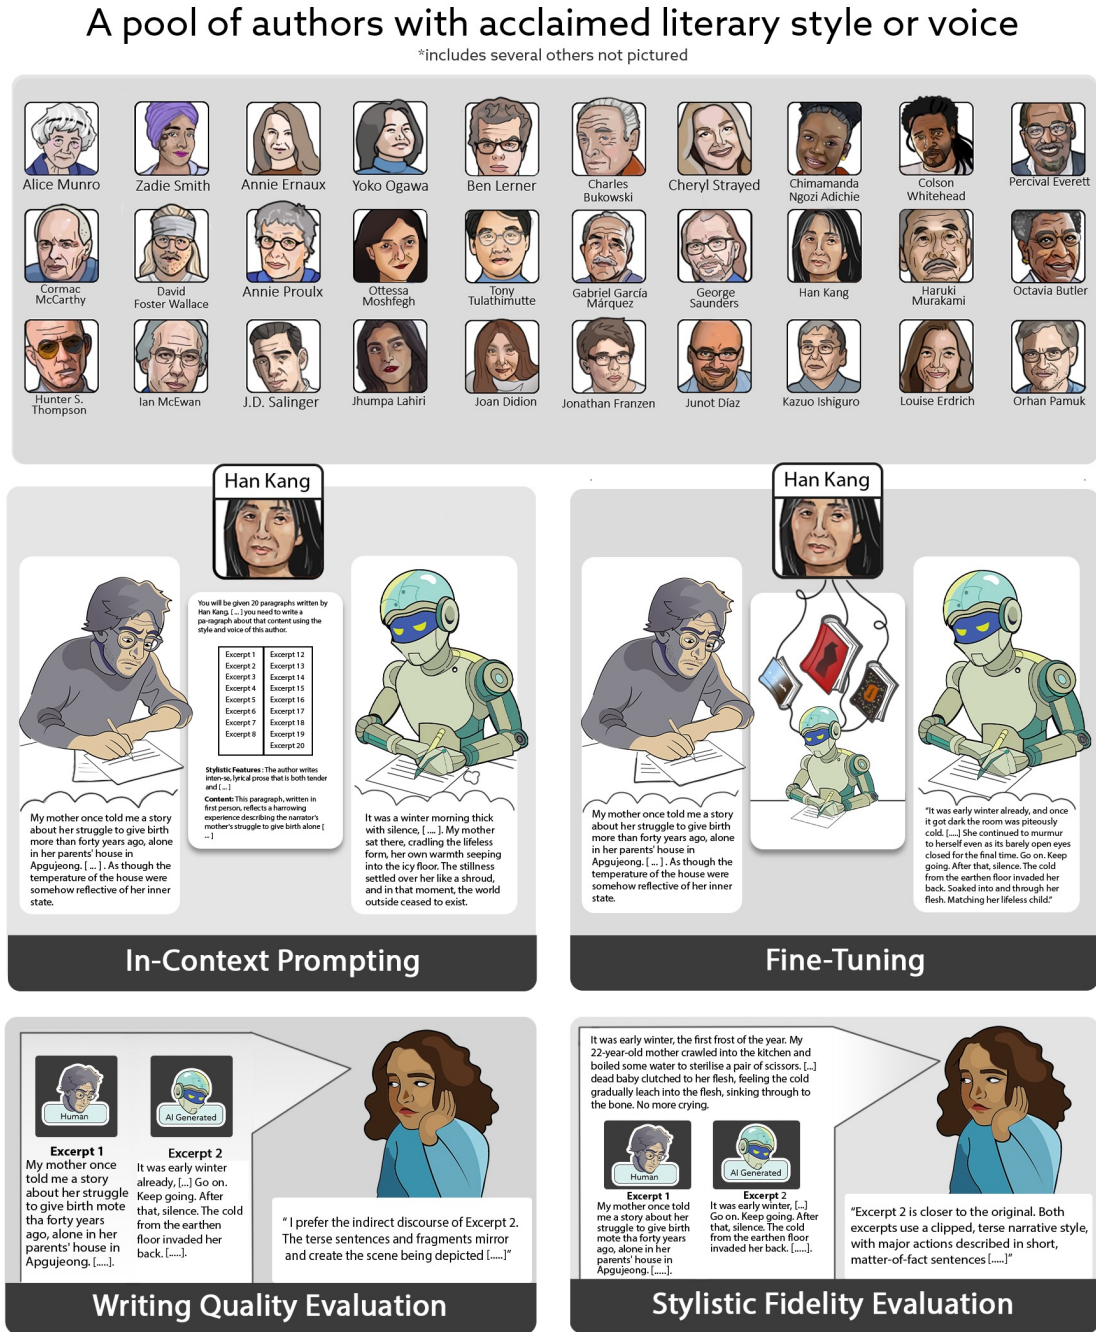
A pool of authors with acclaimed literary style or voice
*includes several others not pictured

Alice Munro
Zadie Smith
Annie Ernaux
Yoko Ogawa
Ben Lerner
Charles Bukowski
Cheryl Strayed
Chimamanda Ngozi Adichie
Colson Whitehead
Percival Everett
Cormac McCarthy
David Foster Wallace
Annie Proulx
Ottessa Moshfegh
Tony Tulathimutte
Gabriel García Márquez
George Saunders
Han Kang
Haruki Murakami
Octavia Butler
Hunter S. Thompson
Ian McEwan
J.D. Salinger
Jhumpa Lahiri
Joan Didion
Jonathan Franzen
Junot Díaz
Kazuo Ishiguro
Louise Erdrich
Orhan Pamuk

Han Kang

My mother once told me a story about her struggle to give birth more than forty years ago, alone in her parents' house in Apgujeong. [...]. As though the temperature of the house were somehow reflective of her inner state.

You will be given 20 paragraphs written by Han Kang. [...] you need to write a pa-ragraph about that content using the style and voice of this author.

| Excerpt 1 | Excerpt 12 |
|---|---|
| Excerpt 2 | Excerpt 13 |
| Excerpt 3 | Excerpt 14 |
| Excerpt 4 | Excerpt 15 |
| Excerpt 5 | Excerpt 16 |
| Excerpt 6 | Excerpt 17 |
| Excerpt 7 | Excerpt 18 |
| Excerpt 8 | Excerpt 19 |
| | Excerpt 20 |

Stylistic Features: The author writes inten-se, lyrical prose that is both tender and [...]

Content: This paragraph, written in first person, reflects a harrowing experience describing the narrator's mother's struggle to give birth alone [...]

It was a winter morning thick with silence, [....]. My mother sat there, cradling the lifeless form, her own warmth seeping into the icy floor. The stillness settled over her like a shroud, and in that moment, the world outside ceased to exist.

In-Context Prompting

Han Kang

My mother once told me a story about her struggle to give birth more than forty years ago, alone in her parents' house in Apgujeong. [...]. As though the temperature of the house were somehow reflective of her inner state.

"It was early winter already, and once it got dark the room was piteously cold. [....] She continued to murmur to herself even as its barely open eyes closed for the final time. Go on. Keep going. After that, silence. The cold from the earthen floor invaded her back. Soaked into and through her flesh. Matching her lifeless child."

Fine-Tuning

Human
AI Generated
Excerpt 1
My mother once told me a story about her struggle to give birth mote tha forty years ago, alone in her parents' house in Apgujeong. [.....].
Excerpt 2
It was early winter already, [...] Go on. Keep going. After that, silence. The cold from the earthen floor invaded her back. [.....].

" I prefer the indirect discourse of Excerpt 2. The terse sentences and fragments mirror and create the scene being depicted [.....]"

Writing Quality Evaluation

It was early winter, the first frost of the year. My 22-year-old mother crawled into the kitchen and boiled some water to sterilise a pair of scissors. [...] dead baby clutched to her flesh, feeling the cold gradually leach into the flesh, sinking through to the bone. No more crying.

Human
AI Generated
Excerpt 1
My mother once told me a story about her struggle to give birth mote tha forty years ago, alone in her parents' house in Apgujeong. [.....].
Excerpt 2
It was early winter, [...] Go on. Keep going. After that, silence. The cold from the earthen floor invaded her back. [.....].

"Excerpt 2 is closer to the original. Both excerpts use a clipped, terse narrative style, with major actions described in short, matter-of-fact sentences [.....]"

Stylistic Fidelity Evaluation